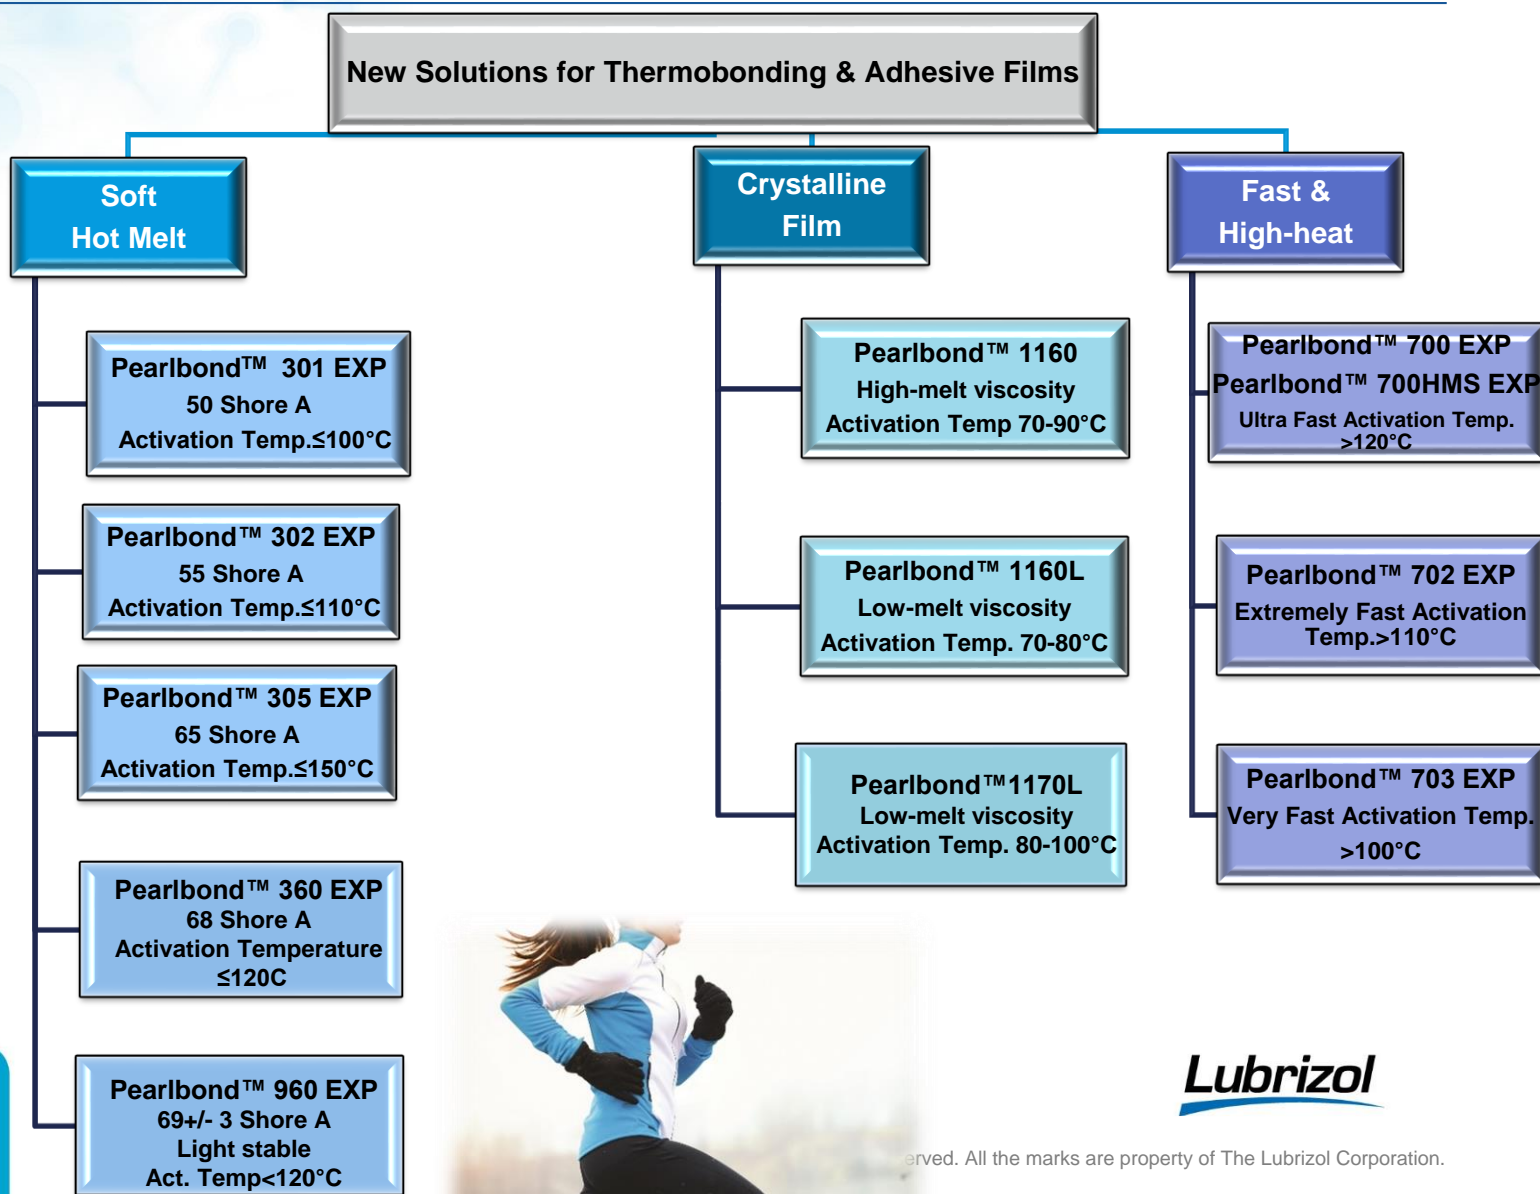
New Solutions for Thermobonding & Adhesive Films

Soft
Hot Melt

Pearlbond™ 301 EXP
50 Shore A
Activation Temp.≤100°C

Pearlbond™ 302 EXP
55 Shore A
Activation Temp.≤110°C

Pearlbond™ 305 EXP
65 Shore A
Activation Temp.≤150°C

Pearlbond™ 360 EXP
68 Shore A
Activation Temperature
≤120C

Pearlbond™ 960 EXP
69+/- 3 Shore A
Light stable
Act. Temp<120°C

Crystalline
Film

Pearlbond™ 1160
High-melt viscosity
Activation Temp 70-90°C

Pearlbond™ 1160L
Low-melt viscosity
Activation Temp. 70-80°C

Pearlbond™1170L
Low-melt viscosity
Activation Temp. 80-100°C

Fast &
High-heat

Pearlbond™ 700 EXP
Pearlbond™ 700HMS EXP
Ultra Fast Activation Temp.
>120°C

Pearlbond™ 702 EXP
Extremely Fast Activation
Temp.>110°C

Pearlbond™ 703 EXP
Very Fast Activation Temp.
>100°C

Lubrizol

erved. All the marks are property of The Lubrizol Corporation.